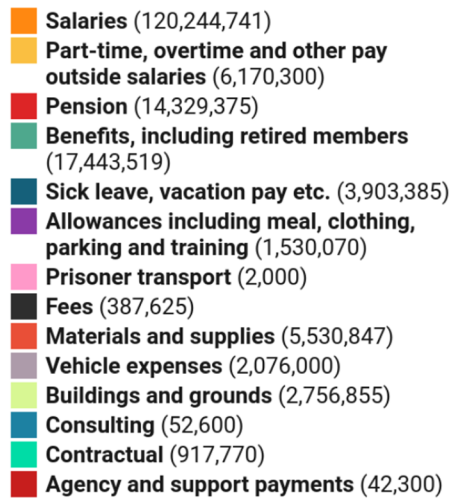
Salaries (120,244,741)
Part-time, overtime and other pay outside salaries (6,170,300)
Pension (14,329,375)
Benefits, including retired members (17,443,519)
Sick leave, vacation pay etc. (3,903,385)
Allowances including meal, clothing, parking and training (1,530,070)
Prisoner transport (2,000)
Fees (387,625)
Materials and supplies (5,530,847)
Vehicle expenses (2,076,000)
Buildings and grounds (2,756,855)
Consulting (52,600)
Contractual (917,770)
Agency and support payments (42,300)